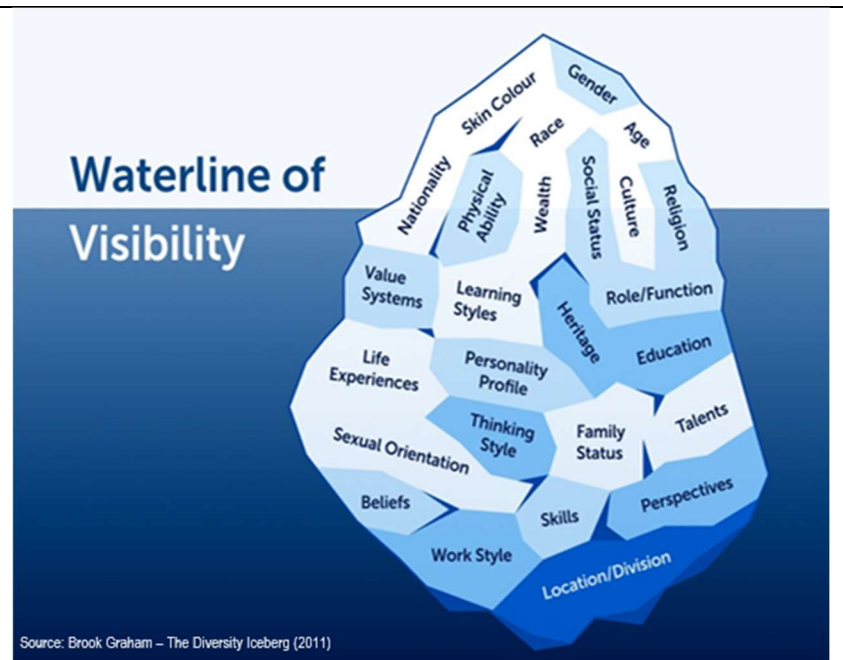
Waterline of Visibility

Skin Colour
Gender
Race
Age
Nationality
Physical Ability
Wealth
Social Status
Culture
Religion
Value Systems
Learning Styles
Heritage
Role/Function
Education
Life Experiences
Personality Profile
Thinking Style
Family Status
Talents
Sexual Orientation
Beliefs
Skills
Perspectives
Work Style
Location/Division

Source: Brook Graham – The Diversity Iceberg (2011)